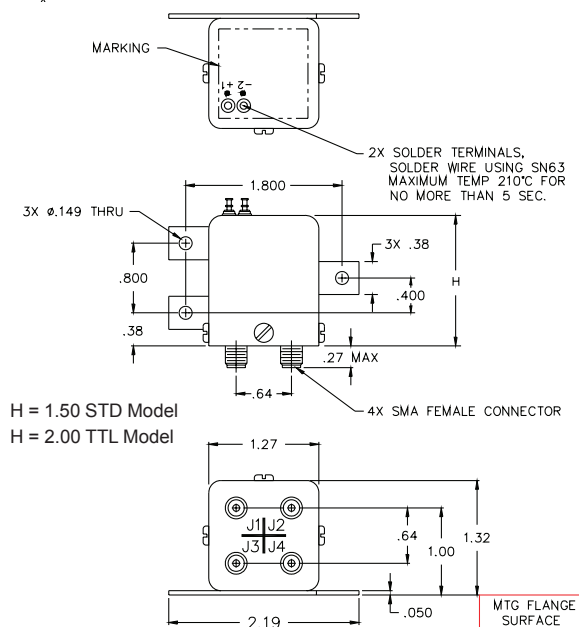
MARKING

-2 +1

2X SOLDER TERMINALS, SOLDER WIRE USING SN63 MAXIMUM TEMP 210°C FOR NO MORE THAN 5 SEC.

1.800

3X ø.149 THRU

3X .38

.800

.400

H

.38

.27 MAX

.64

4X SMA FEMALE CONNECTOR

H = 1.50 STD Model
H = 2.00 TTL Model

1.27

J1 J2
J3 J4

.64

1.00

1.32

.050

2.19

MTG FLANGE SURFACE